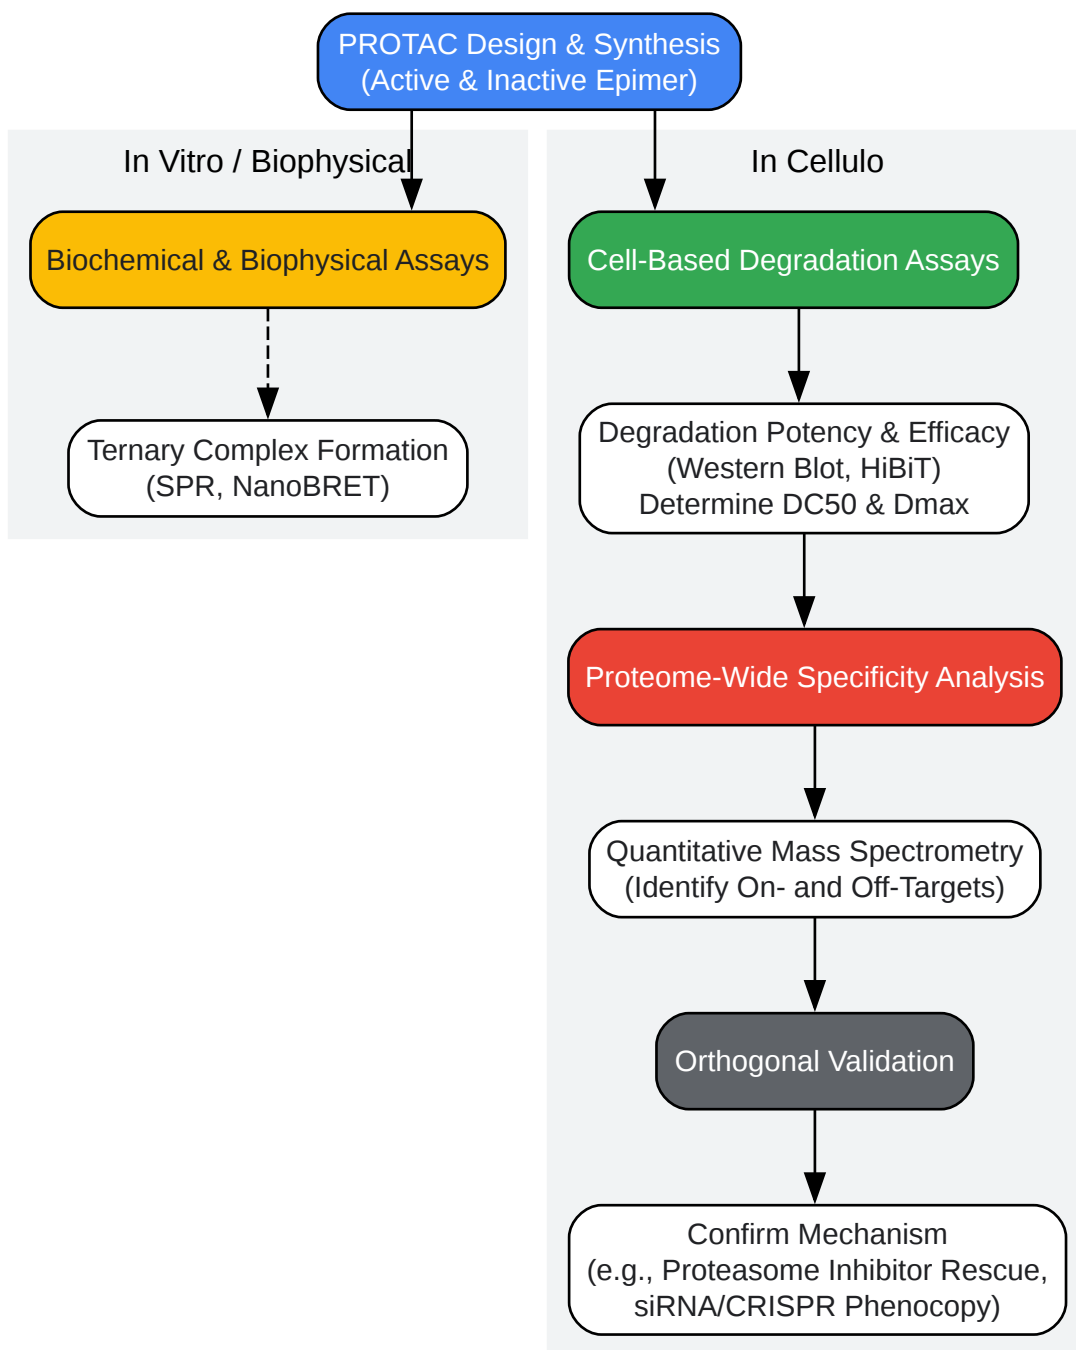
PROTAC Design & Synthesis
(Active & Inactive Epimer)

In Vitro / Biophysical

Biochemical & Biophysical Assays

Ternary Complex Formation
(SPR, NanoBRET)

In Cellulo

Cell-Based Degradation Assays

Degradation Potency & Efficacy
(Western Blot, HiBiT)
Determine DC50 & Dmax

Proteome-Wide Specificity Analysis

Quantitative Mass Spectrometry
(Identify On- and Off-Targets)

Orthogonal Validation

Confirm Mechanism
(e.g., Proteasome Inhibitor Rescue,
siRNA/CRISPR Phenocopy)